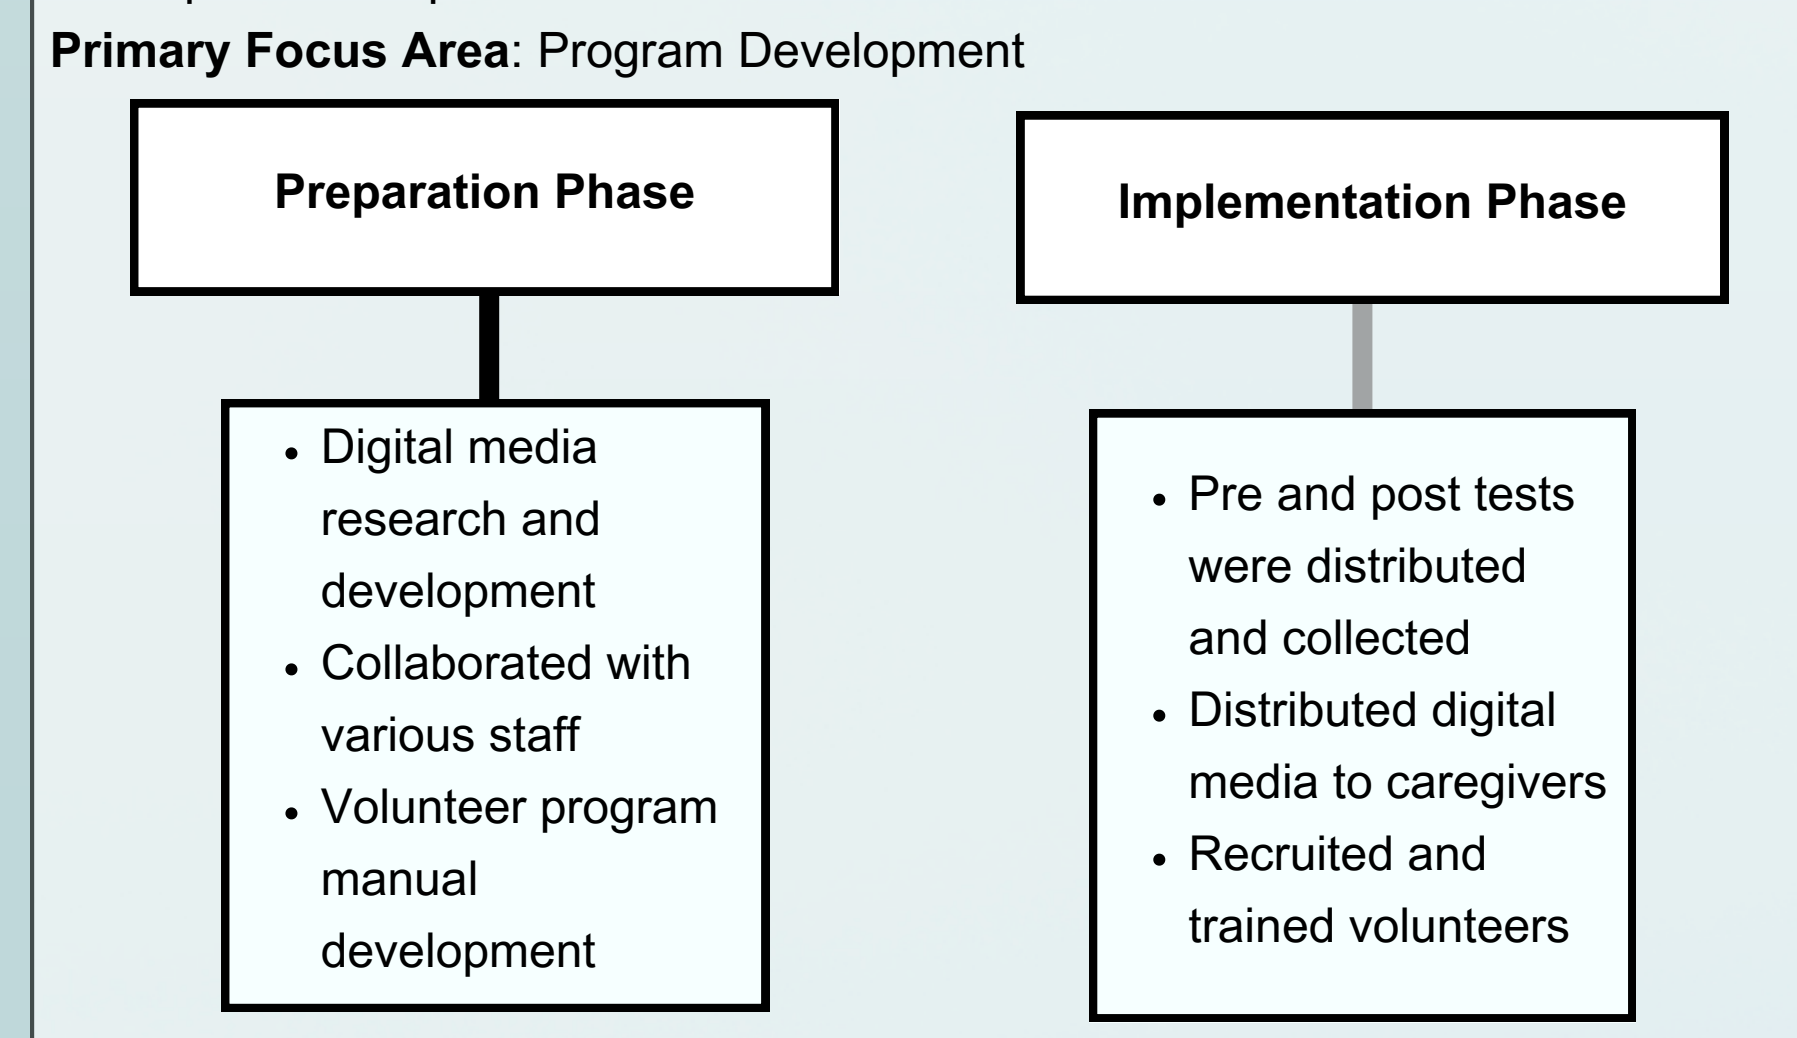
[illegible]

**Primary Focus Area**: Program Development

**Preparation Phase**

- Digital media research and development
- Collaborated with various staff
- Volunteer program manual development

**Implementation Phase**

- Pre and post tests were distributed and collected
- Distributed digital media to caregivers
- Recruited and trained volunteers